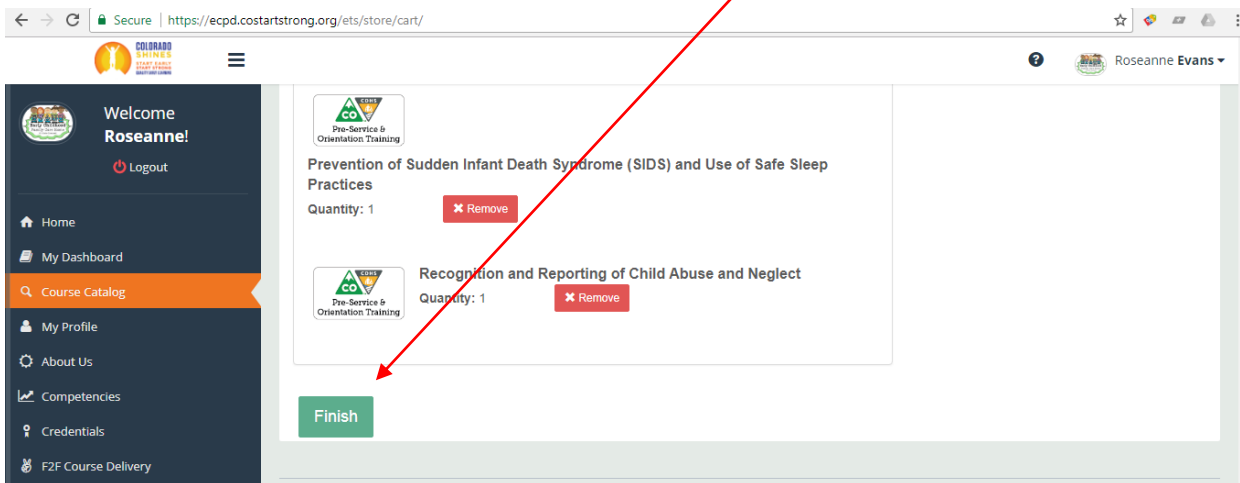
Secure | https://ecpd.costartstrong.org/ets/store/cart/

COLORADO SHINES START EARLY STAY STRONG

Roseanne Evans

Welcome Roseanne!

Logout

Home

My Dashboard

Course Catalog

My Profile

About Us

Competencies

Credentials

F2F Course Delivery

CO CDHS Pre-Service & Orientation Training

Prevention of Sudden Infant Death Syndrome (SIDS) and Use of Safe Sleep Practices

Quantity: 1

Remove

CO CDHS Pre-Service & Orientation Training

Recognition and Reporting of Child Abuse and Neglect

Quantity: 1

Remove

Finish